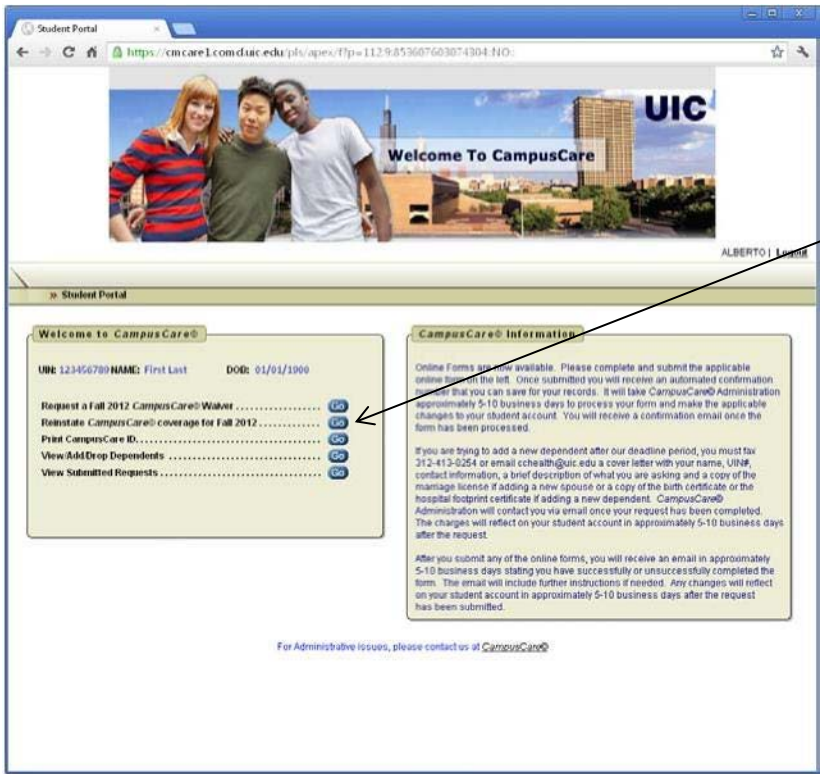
Student Portal

https://cmcare1.comd.uic.edu/pls/apex/f?p=112:9:853607603074304::NO::

UIC

Welcome To CampusCare

ALBERTO | Logout

» Student Portal

Welcome to CampusCare®

UIN: 123456789 NAME: First Last DOB: 01/01/1900

Request a Fall 2012 CampusCare® Waiver .................. Go
Reinstate CampusCare® coverage for Fall 2012 .............. Go
Print CampusCare ID.......................................... Go
View/Add/Drop Dependents .................................. Go
View Submitted Requests...................................... Go

CampusCare® Information

Online Forms are now available. Please complete and submit the applicable online form on the left. Once submitted you will receive an automated confirmation number that you can save for your records. It will take CampusCare® Administration approximately 5-10 business days to process your form and make the applicable changes to your student account. You will receive a confirmation email once the form has been processed.

If you are trying to add a new dependent after our deadline period, you must fax 312-413-0254 or email cchealth@uic.edu a cover letter with your name, UIN#, contact information, a brief description of what you are asking and a copy of the marriage license if adding a new spouse or a copy of the birth certificate or the hospital footprint certificate if adding a new dependent. CampusCare® Administration will contact you via email once your request has been completed. The charges will reflect on your student account in approximately 5-10 business days after the request.

After you submit any of the online forms, you will receive an email in approximately 5-10 business days stating you have successfully or unsuccessfully completed the form. The email will include further instructions if needed. Any changes will reflect on your student account in approximately 5-10 business days after the request has been submitted.

For Administrative issues, please contact us at CampusCare©